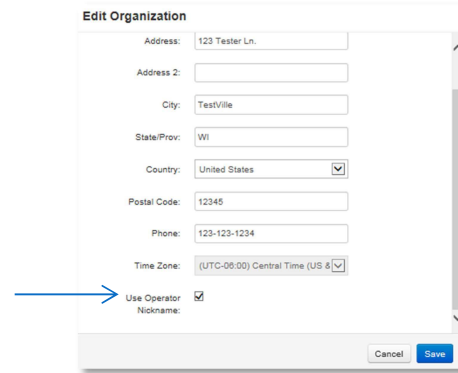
Edit Organization

Address: 123 Tester Ln.

Address 2:

City: TestVille

State/Prov: WI

Country: United States

Postal Code: 12345

Phone: 123-123-1234

Time Zone: (UTC-06:00) Central Time (US &

Use Operator Nickname:

Cancel Save